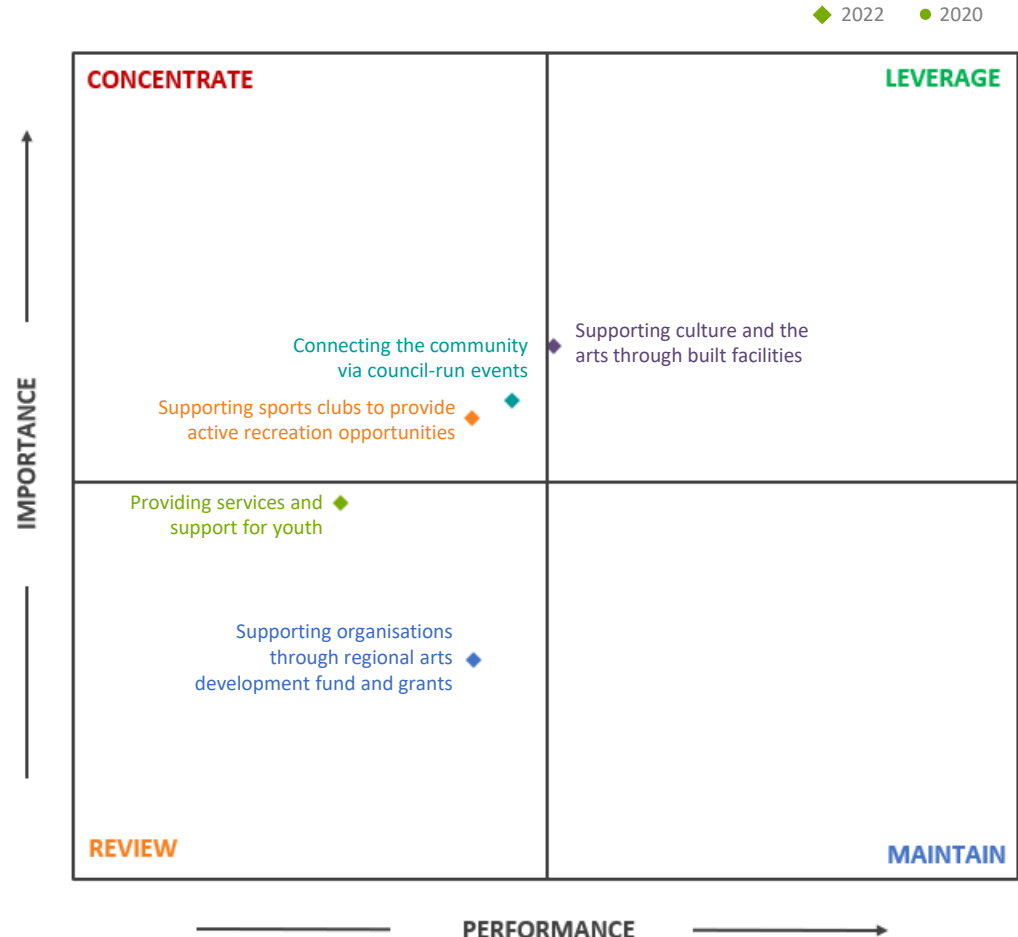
2022 2020

CONCENTRATE

LEVERAGE

Connecting the community via council-run events

Supporting culture and the arts through built facilities

Supporting sports clubs to provide active recreation opportunities

Providing services and support for youth

Supporting organisations through regional arts development fund and grants

REVIEW

MAINTAIN

IMPORTANCE

PERFORMANCE